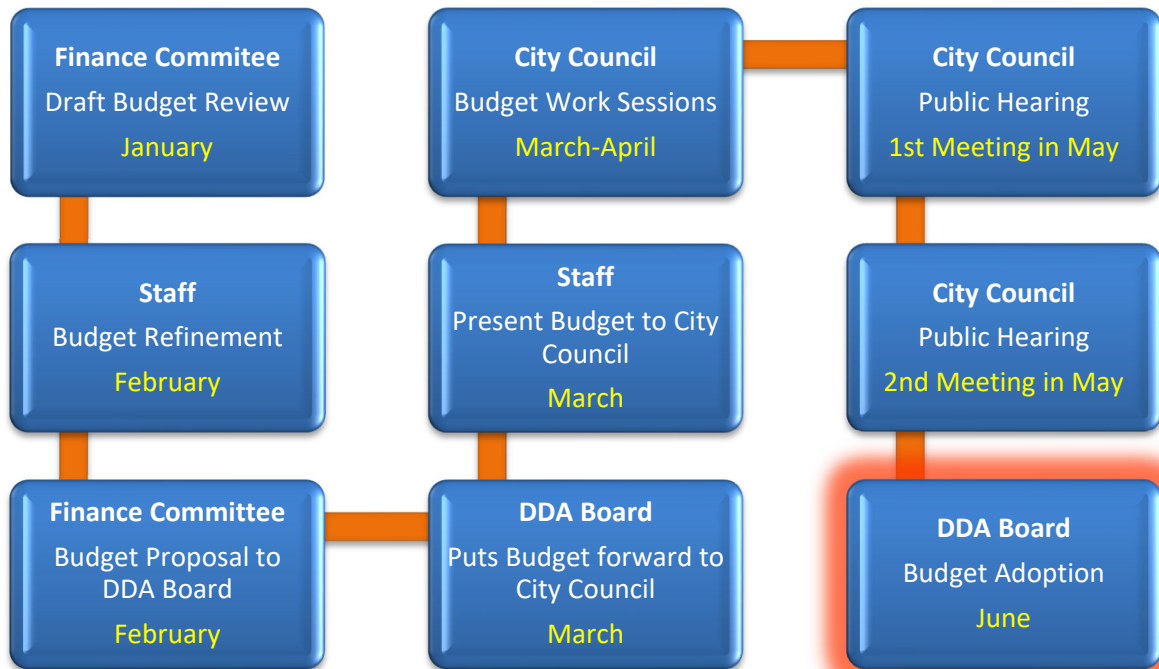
Finance Commitee
Draft Budget Review
January

Staff
Budget Refinement
February

Finance Committee
Budget Proposal to DDA Board
February

DDA Board
Puts Budget forward to City Council
March

Staff
Present Budget to City Council
March

City Council
Budget Work Sessions
March-April

City Council
Public Hearing
1st Meeting in May

City Council
Public Hearing
2nd Meeting in May

DDA Board
Budget Adoption
June